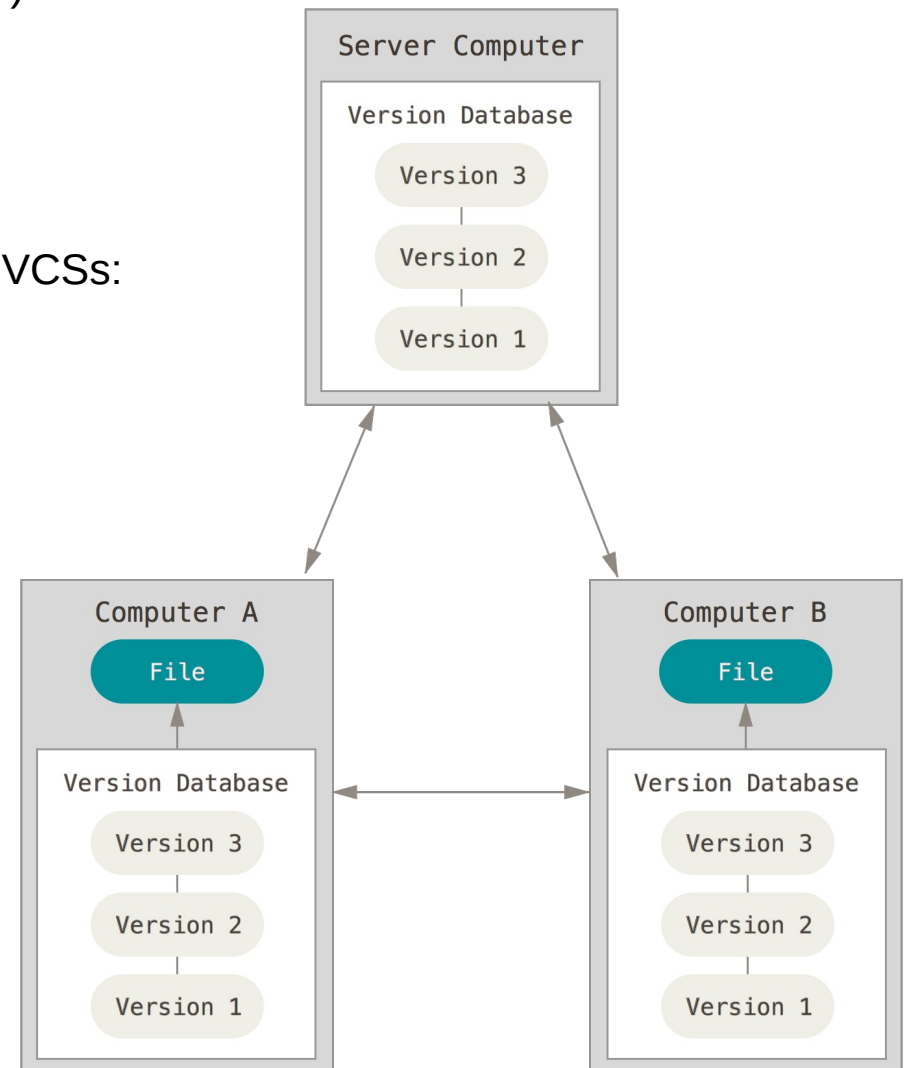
)

VCSs:

Server Computer

Version Database

Version 3

Version 2

Version 1

Computer A

File

Version Database

Version 3

Version 2

Version 1

Computer B

File

Version Database

Version 3

Version 2

Version 1